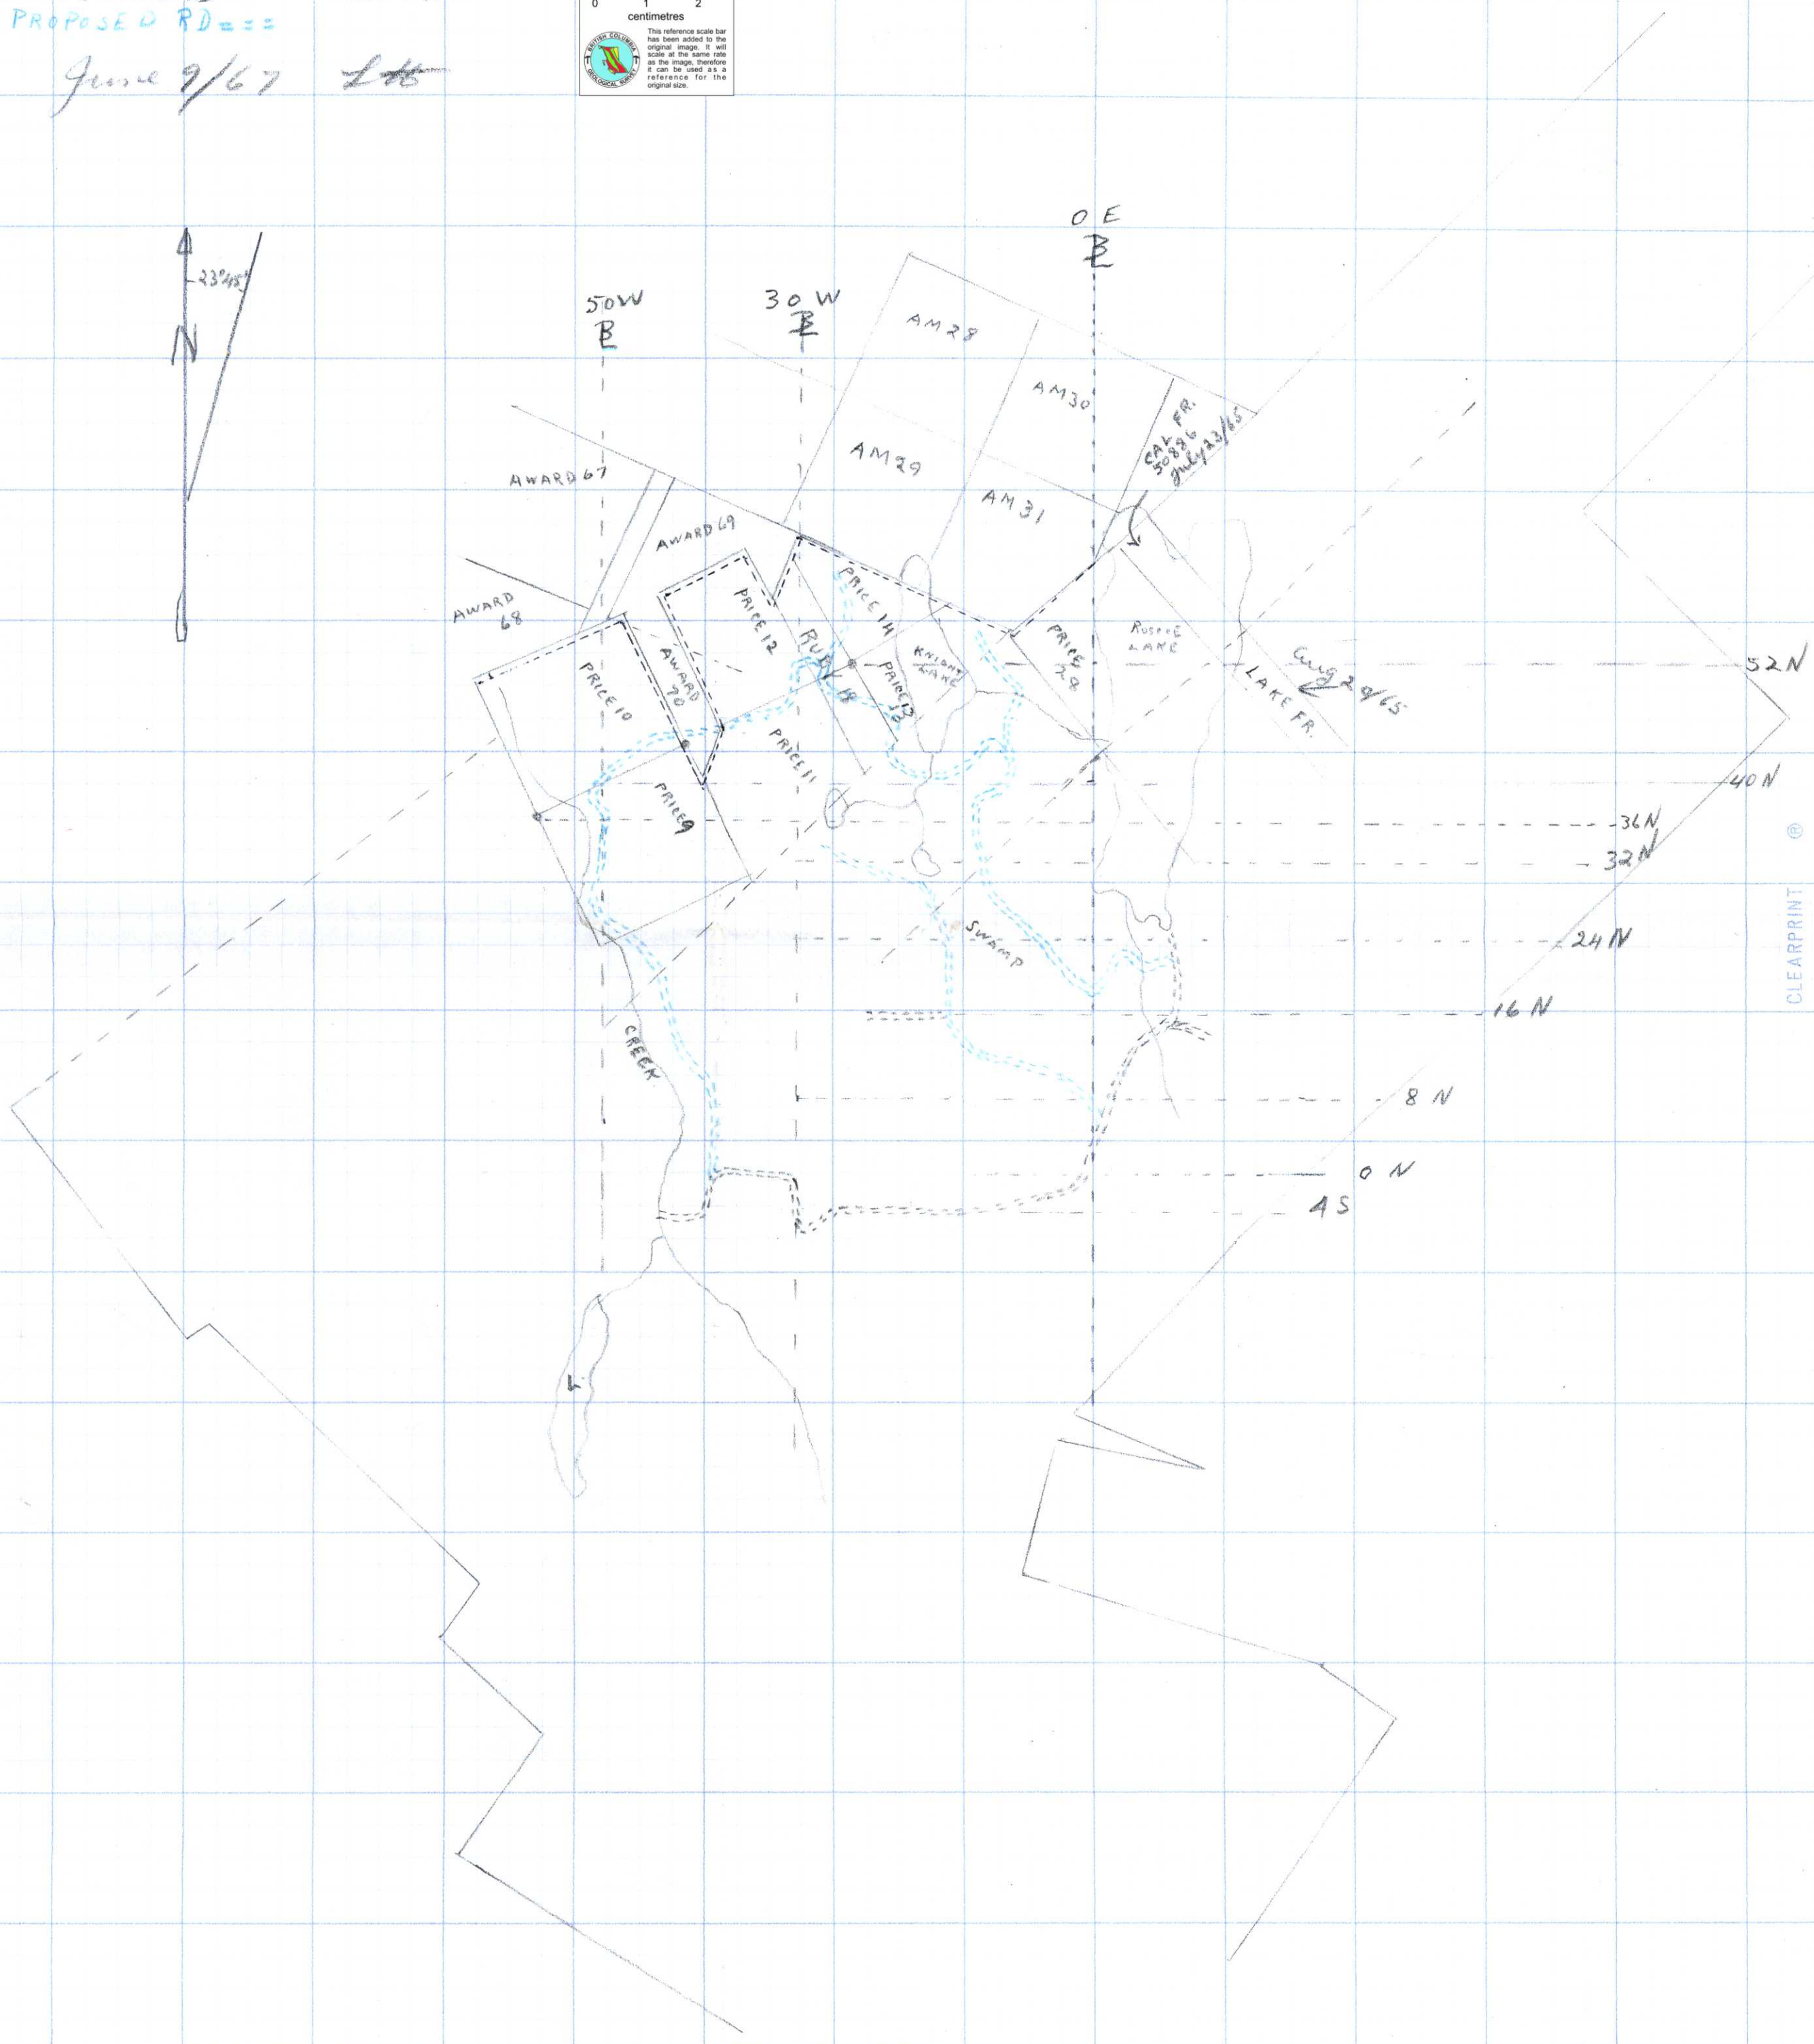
PROPOSED RD===

June 9/67 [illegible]

0 1 2
centimetres

BRITISH COLUMBIA GEOLOGICAL SURVEY

This reference scale bar has been added to the original image. It will scale at the same rate as the image, therefore it can be used as a reference for the original size.

23°45'

N

50W

30W

0E

AM28

AM30

AM29

AM31

CAL FR. 50896 July 23/65

AWARD 67

AWARD 69

AWARD 68

PRICE 12

PRICE 14

PRICE 10

AWARD 70

RUN 18

PAIRE 13

KNIGHT LAKE

PRICE 28

ROSCOE LAKE

LAKE FR.

Aug 29/65

PRICE 11

PRICE 9

52N

40N

36N

32N

24N

SWAMP

16N

CREEK

8 N

0 N

4S

CLEARPRINT ®